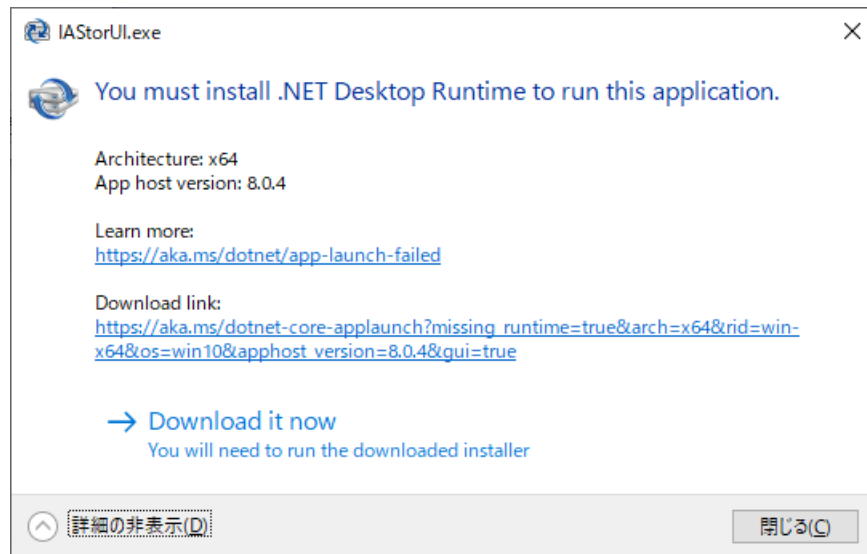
IAStorUI.exe

You must install .NET Desktop Runtime to run this application.

Architecture: x64
App host version: 8.0.4

Learn more:
https://aka.ms/dotnet/app-launch-failed

Download link:
https://aka.ms/dotnet-core-applaunch?missing_runtime=true&arch=x64&rid=win-x64&os=win10&apphost_version=8.0.4&gui=true

→ Download it now
You will need to run the downloaded installer

詳細の非表示(D)

閉じる(C)